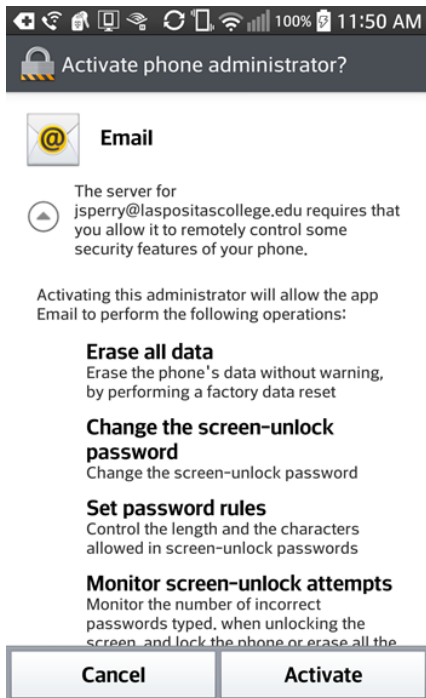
100% 11:50 AM

Activate phone administrator?

Email

The server for jsperry@laspositascollege.edu requires that you allow it to remotely control some security features of your phone.

Activating this administrator will allow the app Email to perform the following operations:

Erase all data
Erase the phone's data without warning, by performing a factory data reset

Change the screen-unlock password
Change the screen-unlock password

Set password rules
Control the length and the characters allowed in screen-unlock passwords

Monitor screen-unlock attempts
Monitor the number of incorrect passwords typed, when unlocking the screen, and lock the phone or erase all the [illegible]

Cancel

Activate